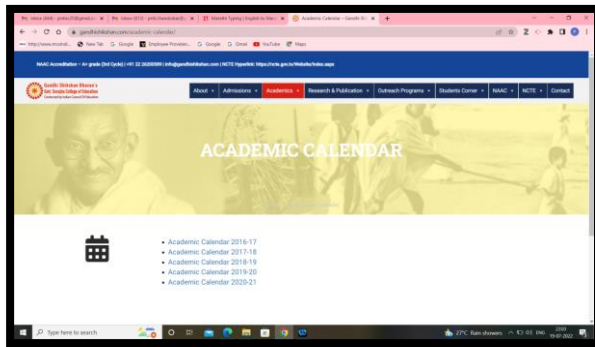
Inbox (494) - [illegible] | Inbox (413) - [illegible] | Marathi Typing | English to Mar... | Academic Calendar – Gandhi Sh... | +

gandhishikshan.com/academic-calendar/

New Tab | Google | Employee Provider... | Google | Gmail | YouTube | Maps

NAAC Accreditation – A+ grade (3rd Cycle) | +91 22 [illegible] | info@gandhishikshan.com | NCTE Hyperlink: https://ncte.gov.in/Website/Index.aspx

Gandhi Shikshan Bhavan's Smt. Surajba College of Education

About | Admissions | Academics | Research & Publication | Outreach Programs | Students Corner | NAAC | NCTE | Contact

ACADEMIC CALENDAR

• Academic Calendar 2016-17
• Academic Calendar 2017-18
• Academic Calendar 2018-19
• Academic Calendar 2019-20
• Academic Calendar 2020-21

Type here to search

27°C Rain showers ENG 19-07-2022